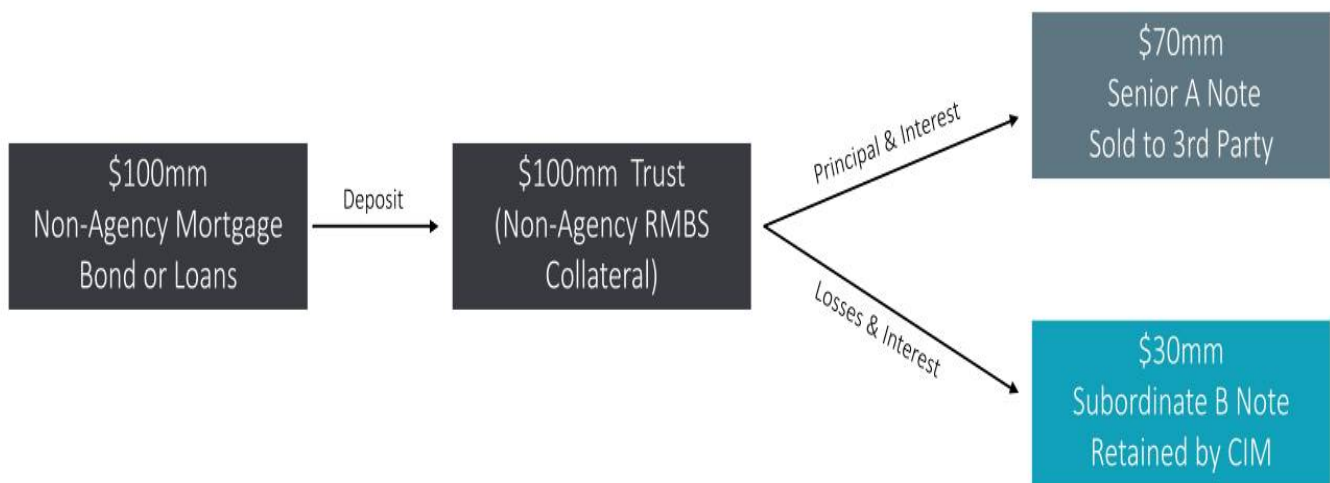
\$100mm
Non-Agency Mortgage
Bond or Loans

Deposit

\$100mm Trust
(Non-Agency RMBS
Collateral)

Principal & Interest

Losses & Interest

\$70mm
Senior A Note
Sold to 3rd Party

\$30mm
Subordinate B Note
Retained by CIM